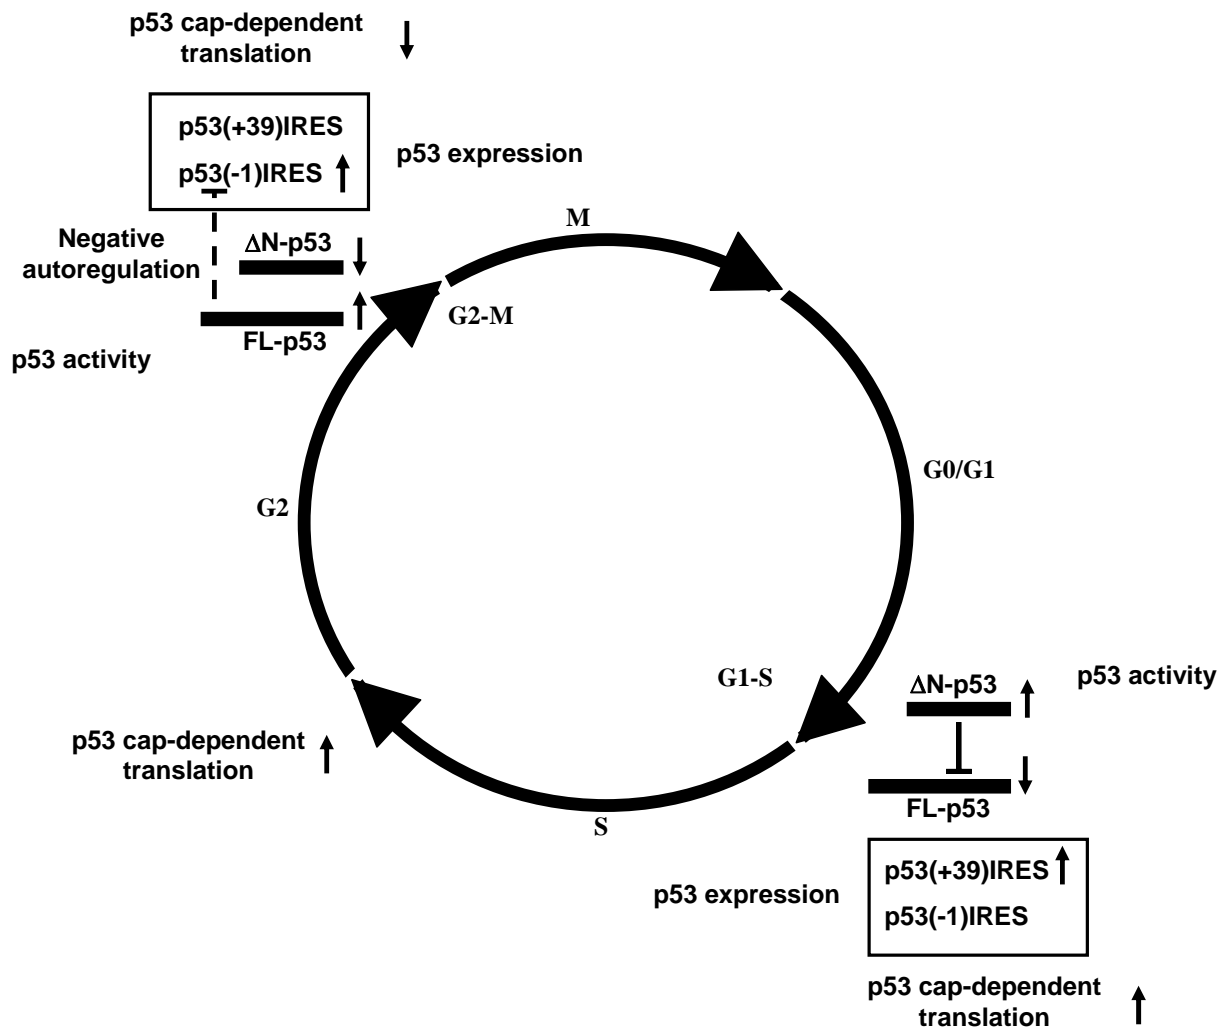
p53 cap-dependent translation

p53(+39)IRES

p53(-1)IRES

p53 expression

Negative autoregulation

ΔN-p53

FL-p53

p53 activity

M

G2-M

G0/G1

G2

G1-S

ΔN-p53

p53 activity

FL-p53

p53 cap-dependent translation

S

p53 expression

p53(+39)IRES

p53(-1)IRES

p53 cap-dependent translation